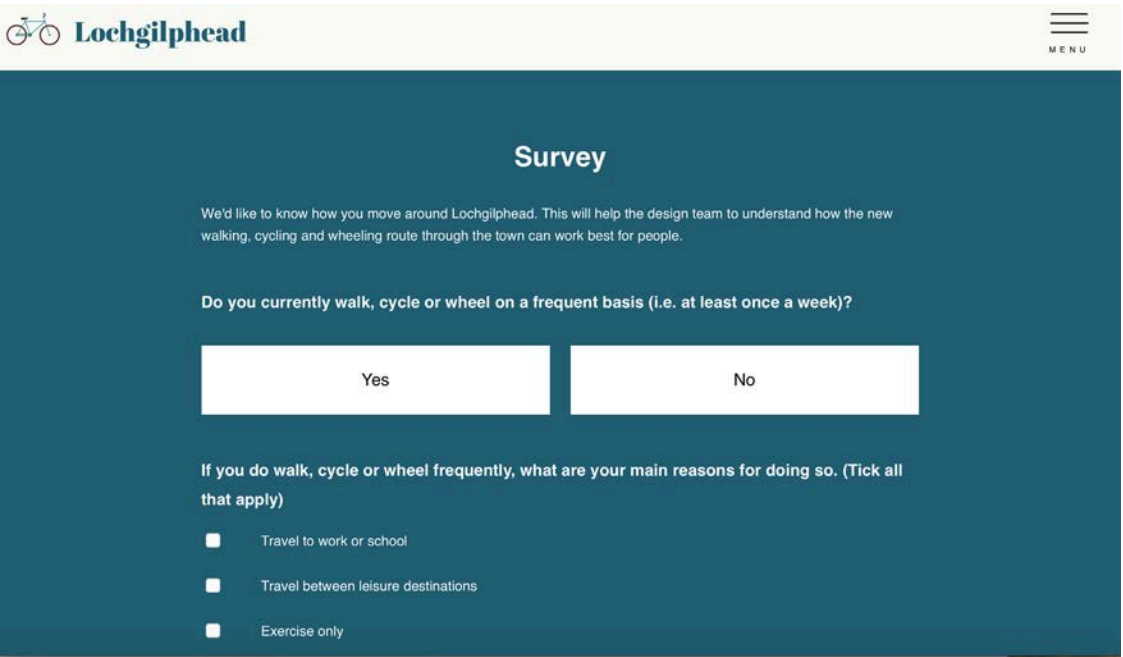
Lochgilphead

MENU

Survey

We'd like to know how you move around Lochgilphead. This will help the design team to understand how the new walking, cycling and wheeling route through the town can work best for people.

Do you currently walk, cycle or wheel on a frequent basis (i.e. at least once a week)?

Yes

No

If you do walk, cycle or wheel frequently, what are your main reasons for doing so. (Tick all that apply)

Travel to work or school

Travel between leisure destinations

Exercise only